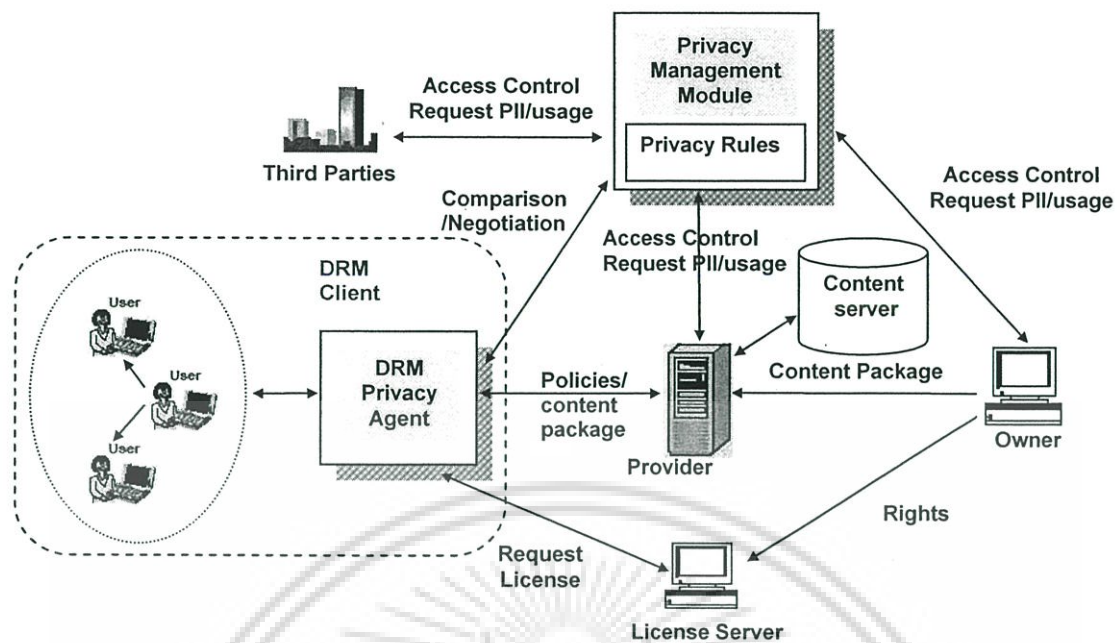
Privacy Management Module

Privacy Rules

Access Control Request PII/usage

Third Parties

Comparison /Negotiation

Access Control Request PII/usage

Access Control Request PII/usage

DRM Client

User

User

User

DRM Privacy Agent

Content server

Content Package

Policies/ content package

Provider

Owner

Rights

Request License

License Server